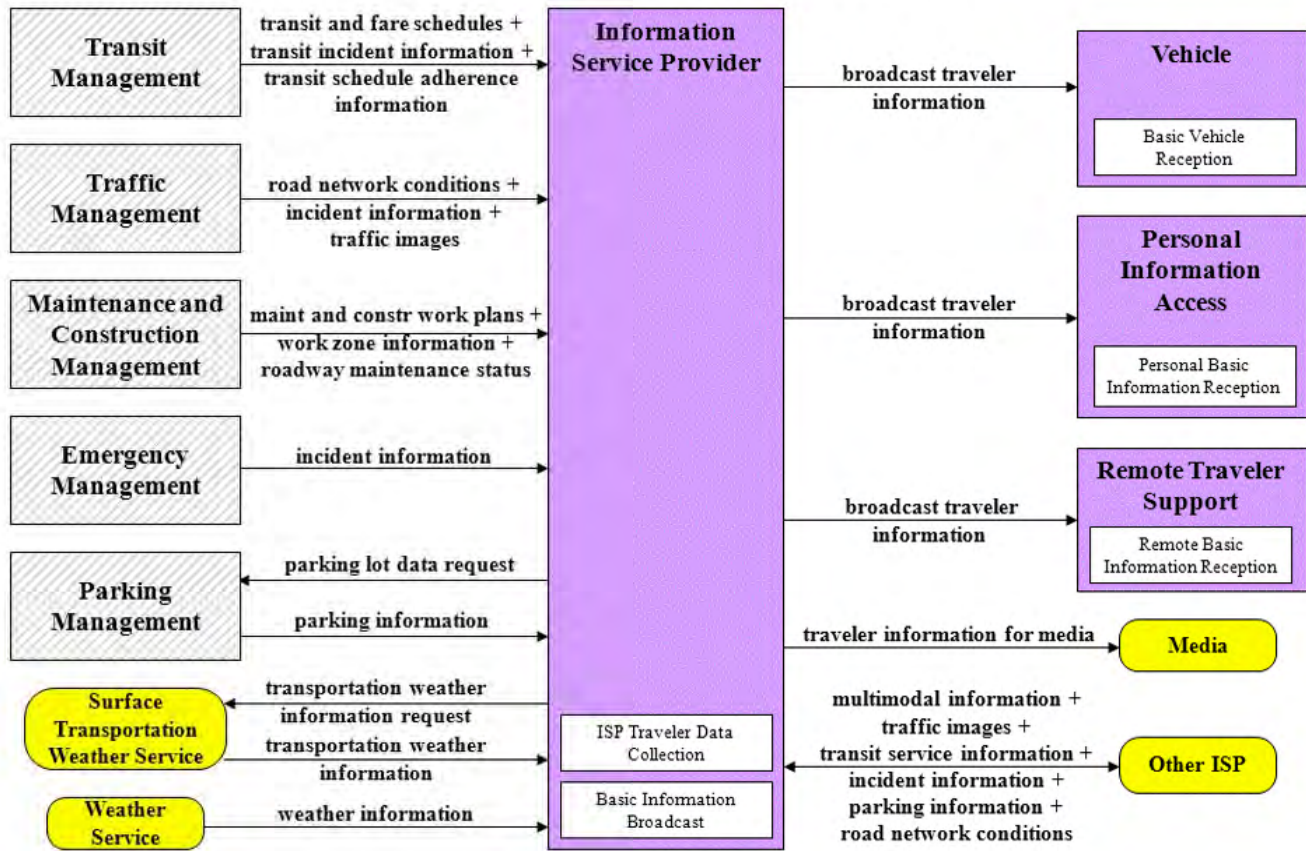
Transit Management

transit and fare schedules + transit incident information + transit schedule adherence information

Information Service Provider

broadcast traveler information

Vehicle

Basic Vehicle Reception

Traffic Management

road network conditions + incident information + traffic images

Personal Information Access

Maintenance and Construction Management

maint and constr work plans + work zone information + roadway maintenance status

broadcast traveler information

Personal Basic Information Reception

Emergency Management

incident information

Remote Traveler Support

broadcast traveler information

Remote Basic Information Reception

Parking Management

parking lot data request

parking information

traveler information for media

Media

Surface Transportation Weather Service

transportation weather information request

transportation weather information

ISP Traveler Data Collection

multimodal information + traffic images + transit service information + incident information + parking information + road network conditions

Other ISP

Weather Service

weather information

Basic Information Broadcast